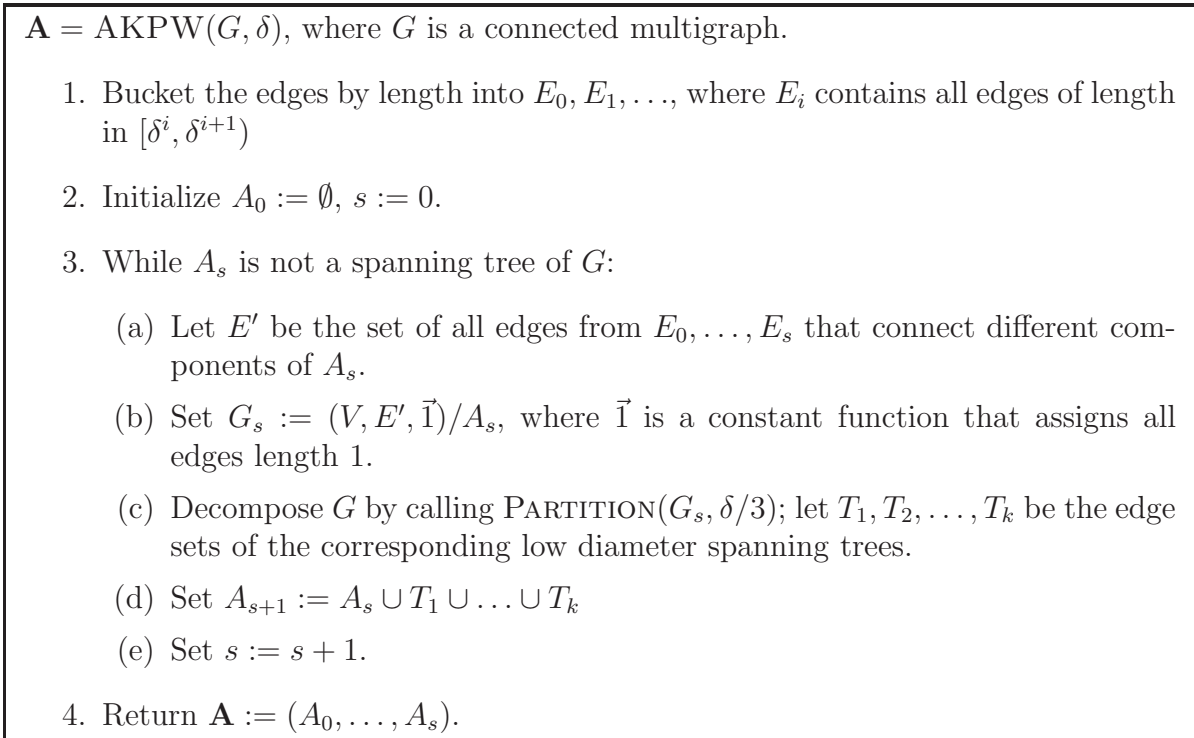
$\mathbf{A} = \mathrm{AKPW}(G, \delta)$, where $G$ is a connected multigraph.

1. Bucket the edges by length into $E_0, E_1, \ldots$, where $E_i$ contains all edges of length in $[\delta^i, \delta^{i+1})$

2. Initialize $A_0 := \emptyset$, $s := 0$.

3. While $A_s$ is not a spanning tree of $G$:

(a) Let $E'$ be the set of all edges from $E_0, \ldots, E_s$ that connect different components of $A_s$.

(b) Set $G_s := (V, E', \vec{1})/A_s$, where $\vec{1}$ is a constant function that assigns all edges length 1.

(c) Decompose $G$ by calling $\textsc{Partition}(G_s, \delta/3)$; let $T_1, T_2, \ldots, T_k$ be the edge sets of the corresponding low diameter spanning trees.

(d) Set $A_{s+1} := A_s \cup T_1 \cup \ldots \cup T_k$

(e) Set $s := s + 1$.

4. Return $\mathbf{A} := (A_0, \ldots, A_s)$.